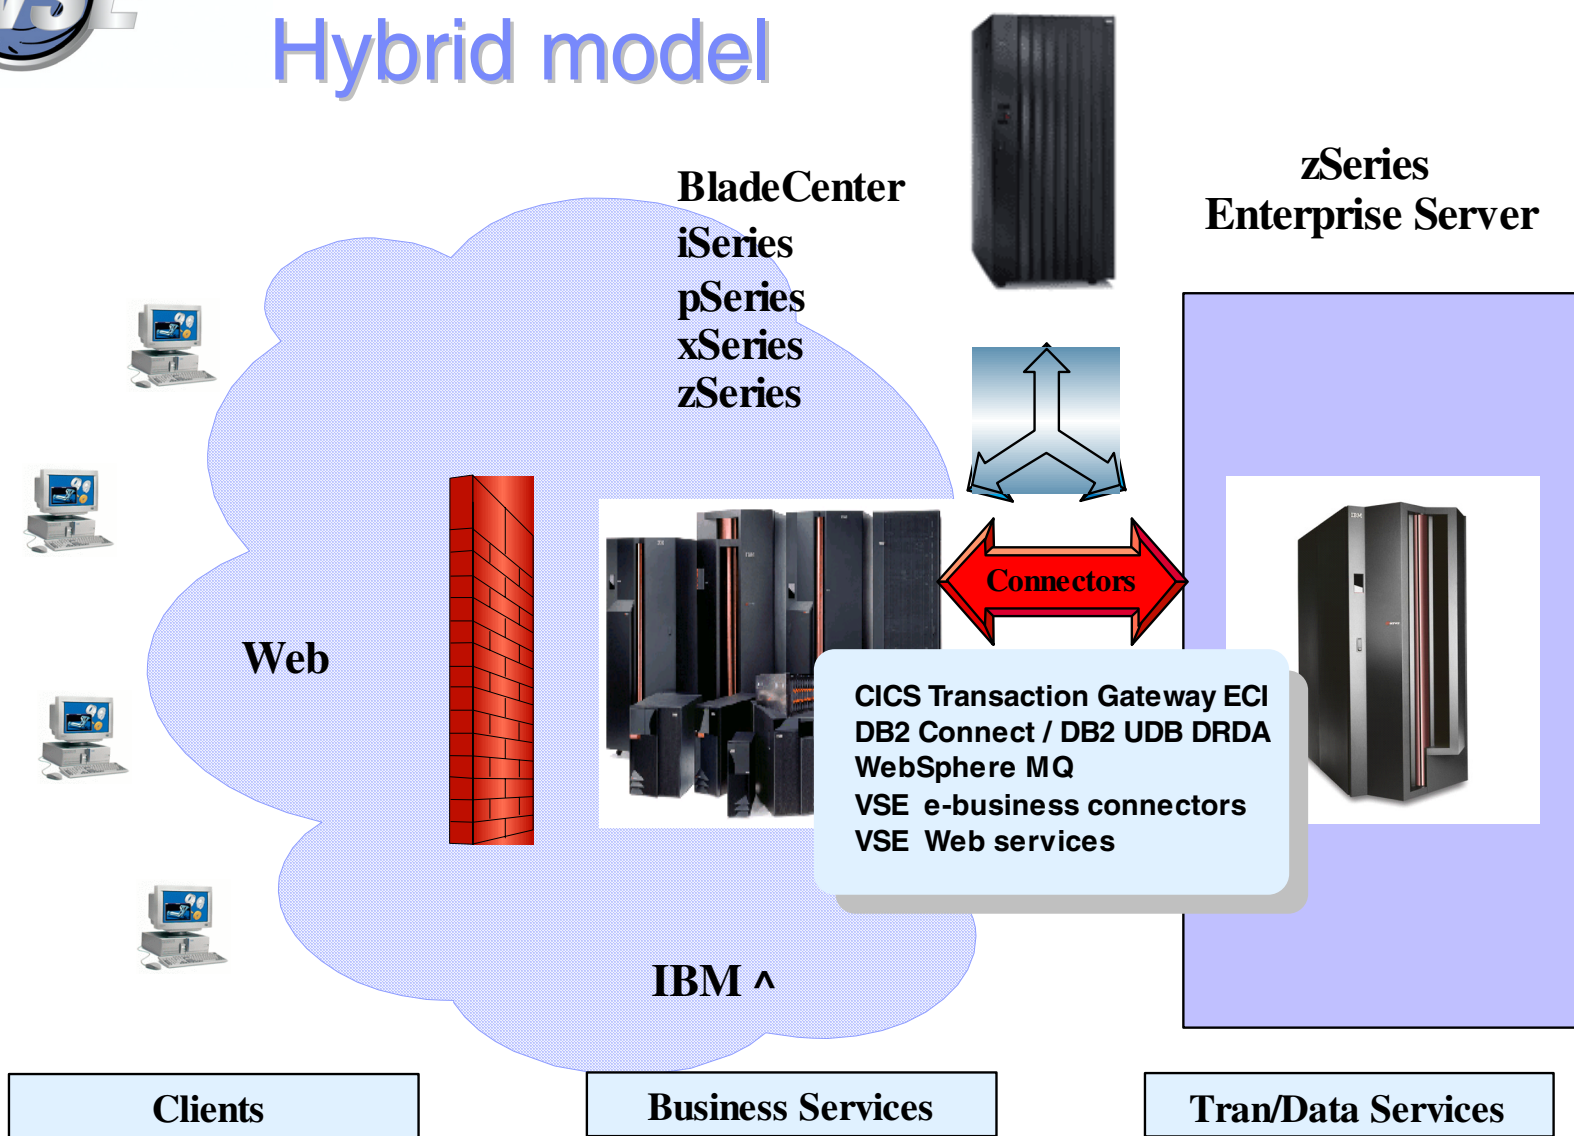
Hybrid model

BladeCenter
iSeries
pSeries
xSeries
zSeries

zSeries
Enterprise Server

Connectors

Web

CICS Transaction Gateway ECI
DB2 Connect / DB2 UDB DRDA
WebSphere MQ
VSE e-business connectors
VSE Web services

IBM ^

Clients

Business Services

Tran/Data Services